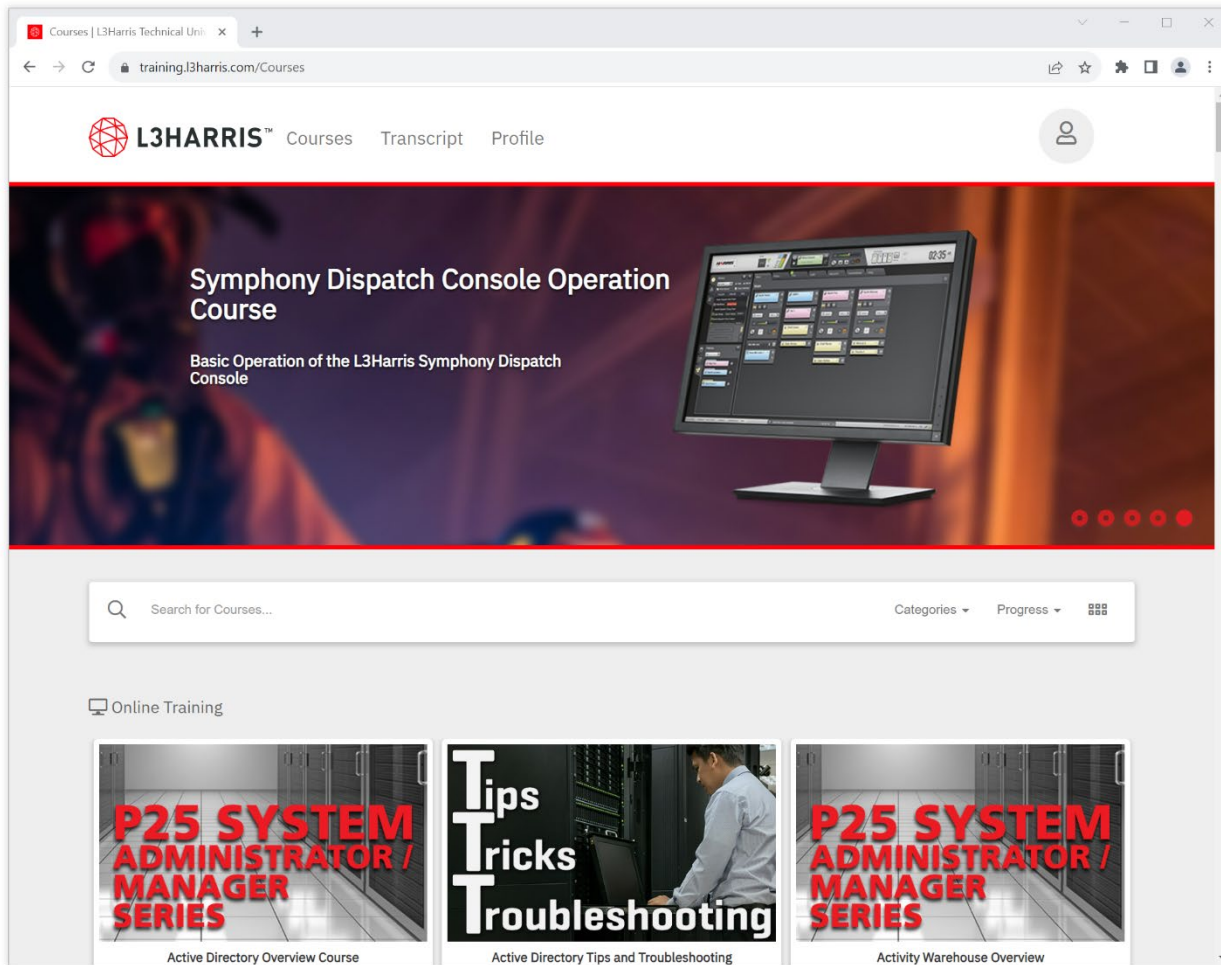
Courses | L3Harris Technical Uni ×
+
training.l3harris.com/Courses

L3HARRIS™ Courses Transcript Profile

Symphony Dispatch Console Operation Course

Basic Operation of the L3Harris Symphony Dispatch Console

02:35

Search for Courses...
Categories
Progress

Online Training

P25 SYSTEM ADMINISTRATOR / MANAGER SERIES
Active Directory Overview Course

Tips Tricks Troubleshooting
Active Directory Tips and Troubleshooting

P25 SYSTEM ADMINISTRATOR / MANAGER SERIES
Activity Warehouse Overview